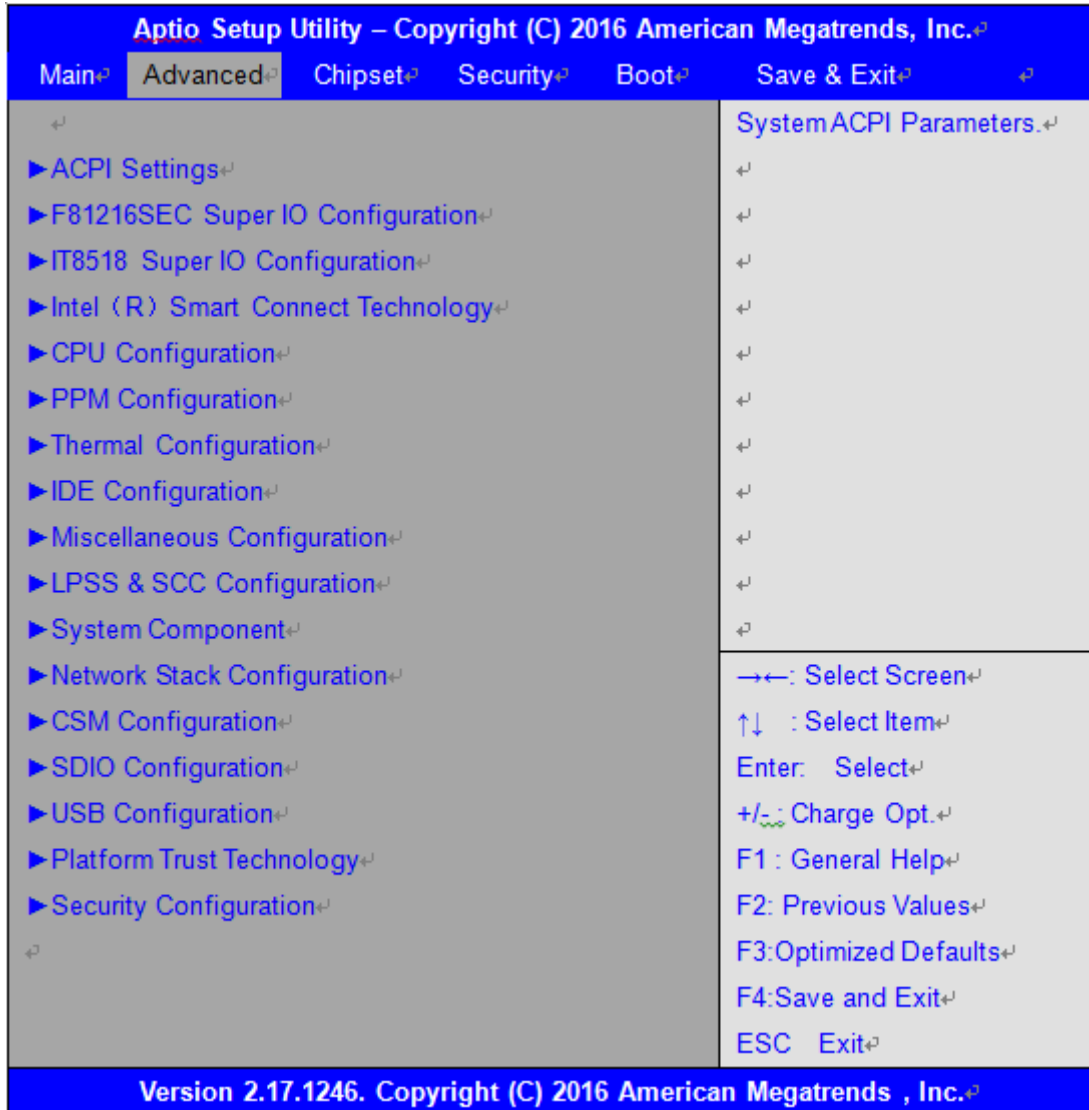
Aptio Setup Utility – Copyright (C) 2016 American Megatrends, Inc.

Main Advanced Chipset Security Boot Save & Exit

►ACPI Settings
►F81216SEC Super IO Configuration
►IT8518 Super IO Configuration
►Intel（R）Smart Connect Technology
►CPU Configuration
►PPM Configuration
►Thermal Configuration
►IDE Configuration
►Miscellaneous Configuration
►LPSS & SCC Configuration
►System Component
►Network Stack Configuration
►CSM Configuration
►SDIO Configuration
►USB Configuration
►Platform Trust Technology
►Security Configuration

System ACPI Parameters.

→←: Select Screen
↑↓ : Select Item
Enter: Select
+/-: Charge Opt.
F1 : General Help
F2: Previous Values
F3:Optimized Defaults
F4:Save and Exit
ESC Exit

Version 2.17.1246. Copyright (C) 2016 American Megatrends , Inc.